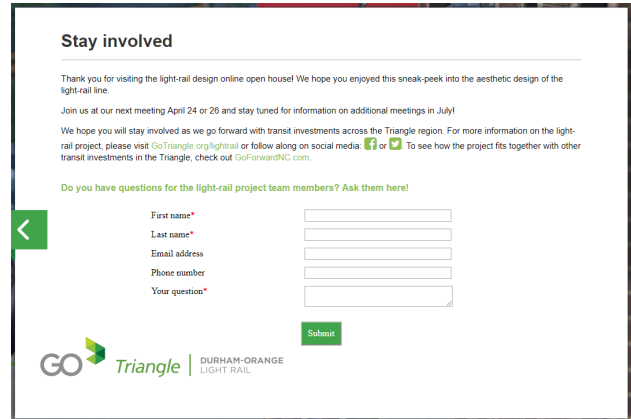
Stay involved

Thank you for visiting the light-rail design online open house! We hope you enjoyed this sneak-peek into the aesthetic design of the light-rail line.

Join us at our next meeting April 24 or 26 and stay tuned for information on additional meetings in July!

We hope you will stay involved as we go forward with transit investments across the Triangle region. For more information on the light-rail project, please visit GoTriangle.org/lightrail or follow along on social media: or . To see how the project fits together with other transit investments in the Triangle, check out GoForwardNC.com.

Do you have questions for the light-rail project team members? Ask them here!

First name*
Last name*
Email address
Phone number
Your question*

Submit

GO Triangle | DURHAM-ORANGE LIGHT RAIL